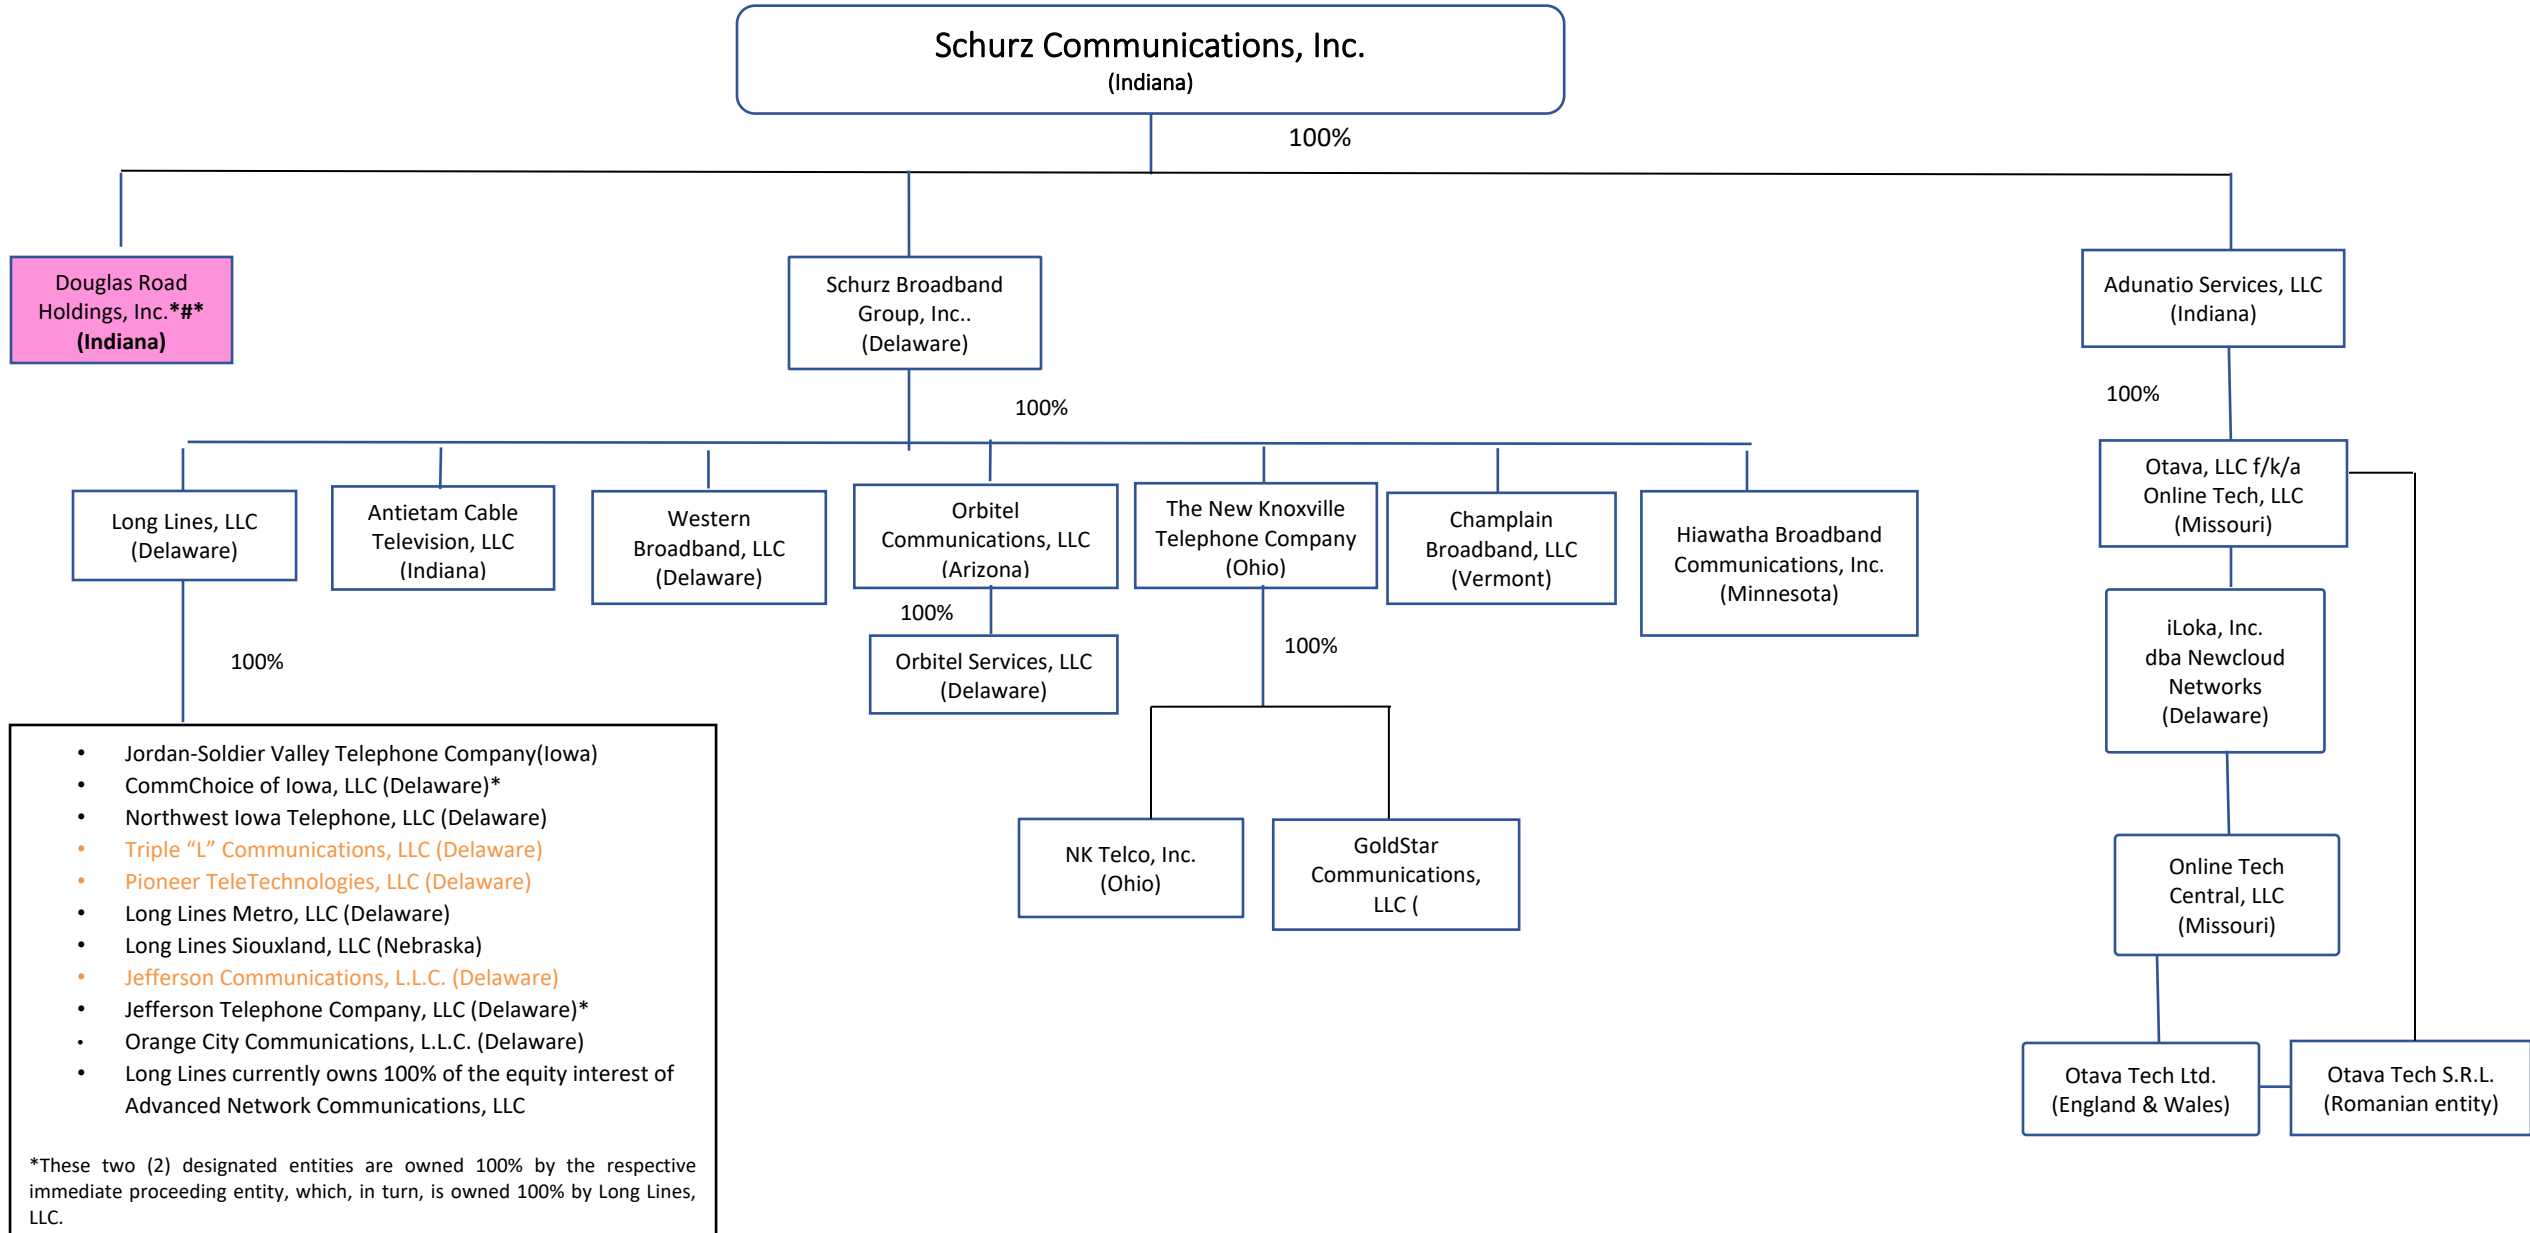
Schurz Communications, Inc.
(Indiana)

100%

Douglas Road Holdings, Inc.*#*
(Indiana)

Schurz Broadband Group, Inc..
(Delaware)

Adunatio Services, LLC
(Indiana)

100%

100%

Long Lines, LLC
(Delaware)

Antietam Cable Television, LLC
(Indiana)

Western Broadband, LLC
(Delaware)

Orbitel Communications, LLC
(Arizona)

The New Knoxville Telephone Company
(Ohio)

Champlain Broadband, LLC
(Vermont)

Hiawatha Broadband Communications, Inc.
(Minnesota)

Otava, LLC f/k/a Online Tech, LLC
(Missouri)

100%

Orbitel Services, LLC
(Delaware)

100%

100%

iLoka, Inc.
dba Newcloud Networks
(Delaware)

- Jordan-Soldier Valley Telephone Company(Iowa)
- CommChoice of Iowa, LLC (Delaware)*
- Northwest Iowa Telephone, LLC (Delaware)
- Triple "L" Communications, LLC (Delaware)
- Pioneer TeleTechnologies, LLC (Delaware)
- Long Lines Metro, LLC (Delaware)
- Long Lines Siouxland, LLC (Nebraska)
- Jefferson Communications, L.L.C. (Delaware)
- Jefferson Telephone Company, LLC (Delaware)*
- Orange City Communications, L.L.C. (Delaware)
- Long Lines currently owns 100% of the equity interest of Advanced Network Communications, LLC

*These two (2) designated entities are owned 100% by the respective immediate proceeding entity, which, in turn, is owned 100% by Long Lines, LLC.

NK Telco, Inc.
(Ohio)

GoldStar Communications, LLC (

Online Tech Central, LLC
(Missouri)

Otava Tech Ltd.
(England & Wales)

Otava Tech S.R.L.
(Romanian entity)